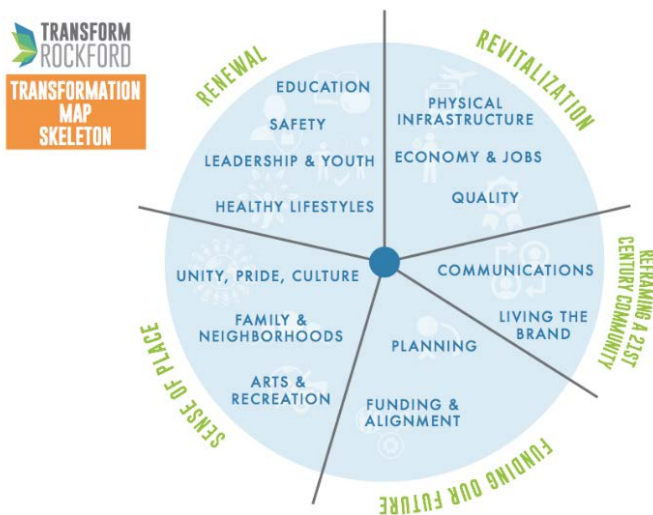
TRANSFORM ROCKFORD

TRANSFORMATION MAP SKELETON

RENEWAL

EDUCATION

SAFETY

LEADERSHIP & YOUTH

HEALTHY LIFESTYLES

REVITALIZATION

PHYSICAL INFRASTRUCTURE

ECONOMY & JOBS

QUALITY

REFRAMING A 21ST CENTURY COMMUNITY

COMMUNICATIONS

LIVING THE BRAND

FUNDING OUR FUTURE

PLANNING

FUNDING & ALIGNMENT

SENSE OF PLACE

UNITY, PRIDE, CULTURE

FAMILY & NEIGHBORHOODS

ARTS & RECREATION